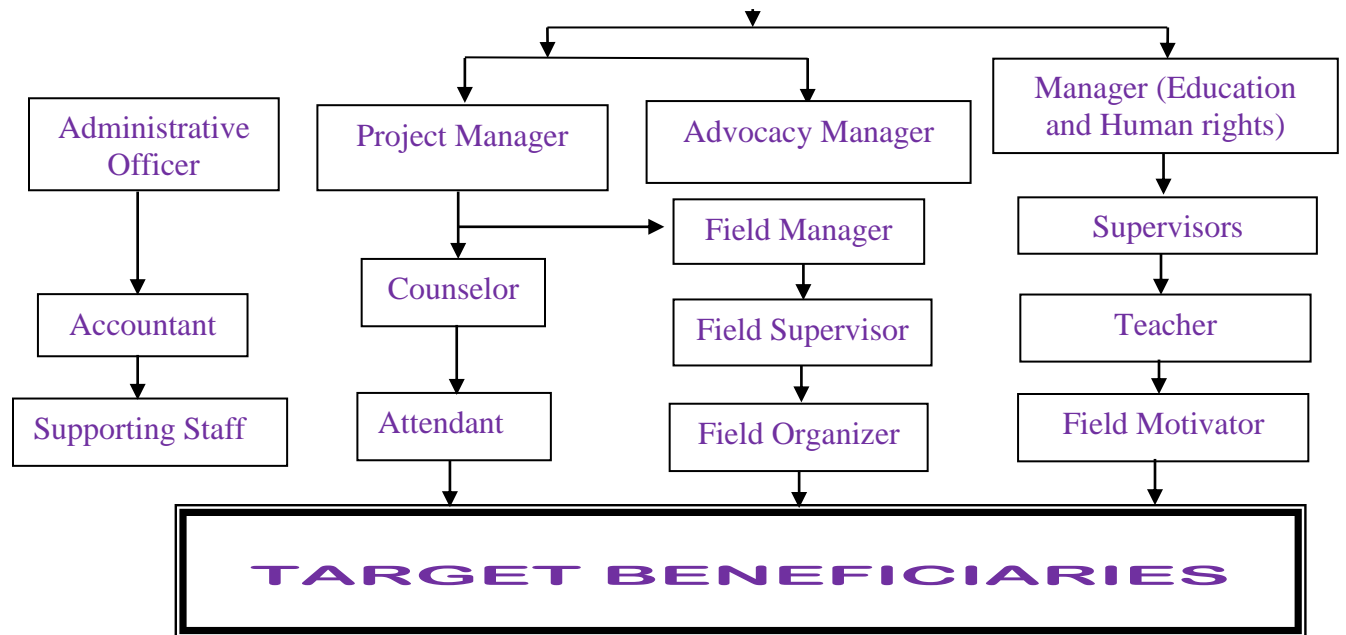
Administrative Officer

Project Manager

Advocacy Manager

Manager (Education and Human rights)

Field Manager

Supervisors

Accountant

Counselor

Field Supervisor

Teacher

Supporting Staff

Attendant

Field Organizer

Field Motivator

TARGET BENEFICIARIES